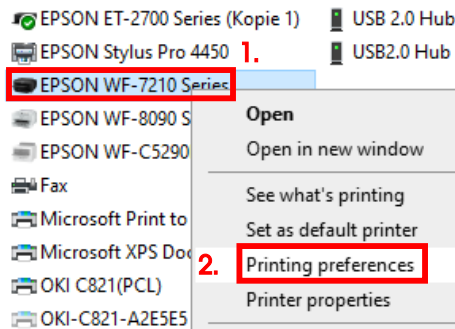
EPSON ET-2700 Series (Kopie 1)
USB 2.0 Hub
EPSON Stylus Pro 4450
1.
USB2.0 Hub
EPSON WF-7210 Series
EPSON WF-8090 S
EPSON WF-C5290
Fax
Microsoft Print to
Microsoft XPS Doc
OKI C821(PCL)
OKI-C821-A2E5E5

Open
Open in new window
See what's printing
Set as default printer
2.
Printing preferences
Printer properties